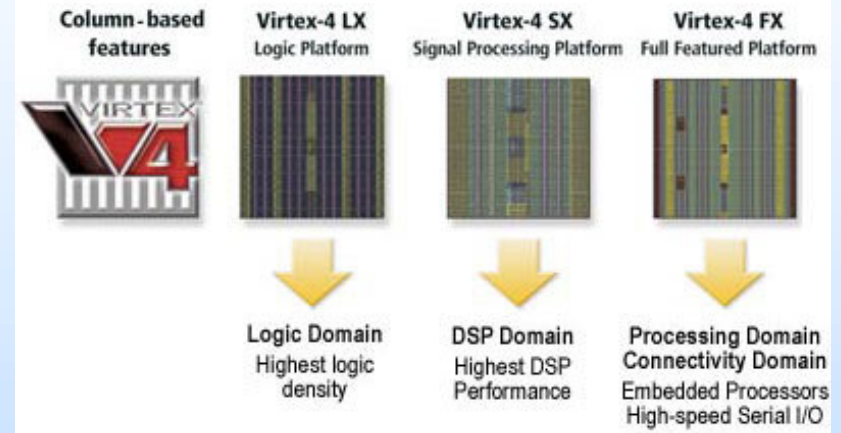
Column-based features

VIRTEX 4

Virtex-4 LX
Logic Platform

Virtex-4 SX
Signal Processing Platform

Virtex-4 FX
Full Featured Platform

Logic Domain
Highest logic density

DSP Domain
Highest DSP Performance

Processing Domain
Connectivity Domain
Embedded Processors
High-speed Serial I/O